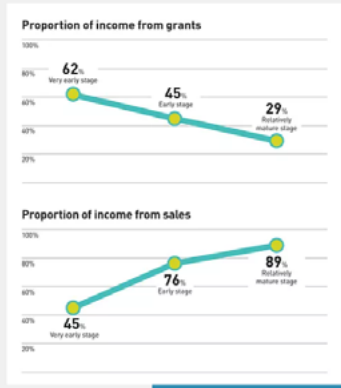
Proportion of income from grants

100%

80%

60%

40%

20%

62%
Very early stage

45%
Early stage

29%
Relatively mature stage

Proportion of income from sales

100%

80%

60%

40%

20%

45%
Very early stage

76%
Early stage

89%
Relatively mature stage